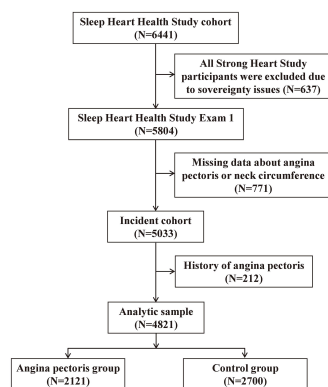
Sleep Heart Health Study cohort
(N=6441)

All Strong Heart Study participants were excluded due to sovereignty issues (N=637)

Sleep Heart Health Study Exam 1
(N=5804)

Missing data about angina pectoris or neck circumference
(N=771)

Incident cohort
(N=5033)

History of angina pectoris
(N=212)

Analytic sample
(N=4821)

Angina pectoris group
(N=2121)

Control group
(N=2700)